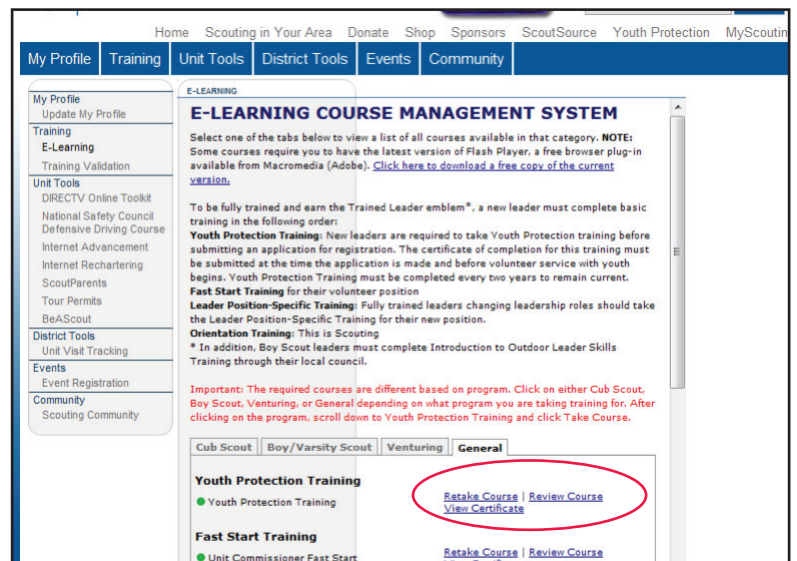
Home Scouting in Your Area Donate Shop Sponsors ScoutSource Youth Protection MyScoutin

My Profile Training Unit Tools District Tools Events Community

My Profile
Update My Profile
Training
E-Learning
Training Validation
Unit Tools
DIRECTV Online Toolkit
National Safety Council Defensive Driving Course
Internet Advancement
Internet Rechartering
ScoutParents
Tour Permits
BeAScout
District Tools
Unit Visit Tracking
Events
Event Registration
Community
Scouting Community

E-LEARNING

E-LEARNING COURSE MANAGEMENT SYSTEM

Select one of the tabs below to view a list of all courses available in that category. NOTE: Some courses require you to have the latest version of Flash Player, a free browser plug-in available from Macromedia (Adobe). Click here to download a free copy of the current version.

To be fully trained and earn the Trained Leader emblem*, a new leader must complete basic training in the following order:
Youth Protection Training: New leaders are required to take Youth Protection training before submitting an application for registration. The certificate of completion for this training must be submitted at the time the application is made and before volunteer service with youth begins. Youth Protection Training must be completed every two years to remain current.
Fast Start Training for their volunteer position
Leader Position-Specific Training: Fully trained leaders changing leadership roles should take the Leader Position-Specific Training for their new position.
Orientation Training: This is Scouting
* In addition, Boy Scout leaders must complete Introduction to Outdoor Leader Skills Training through their local council.

Important: The required courses are different based on program. Click on either Cub Scout, Boy Scout, Venturing, or General depending on what program you are taking training for. After clicking on the program, scroll down to Youth Protection Training and click Take Course.

Cub Scout | Boy/Varsity Scout | Venturing | General

Youth Protection Training
Youth Protection Training
Retake Course | Review Course
View Certificate

Fast Start Training
Unit Commissioner Fast Start
Retake Course | Review Course